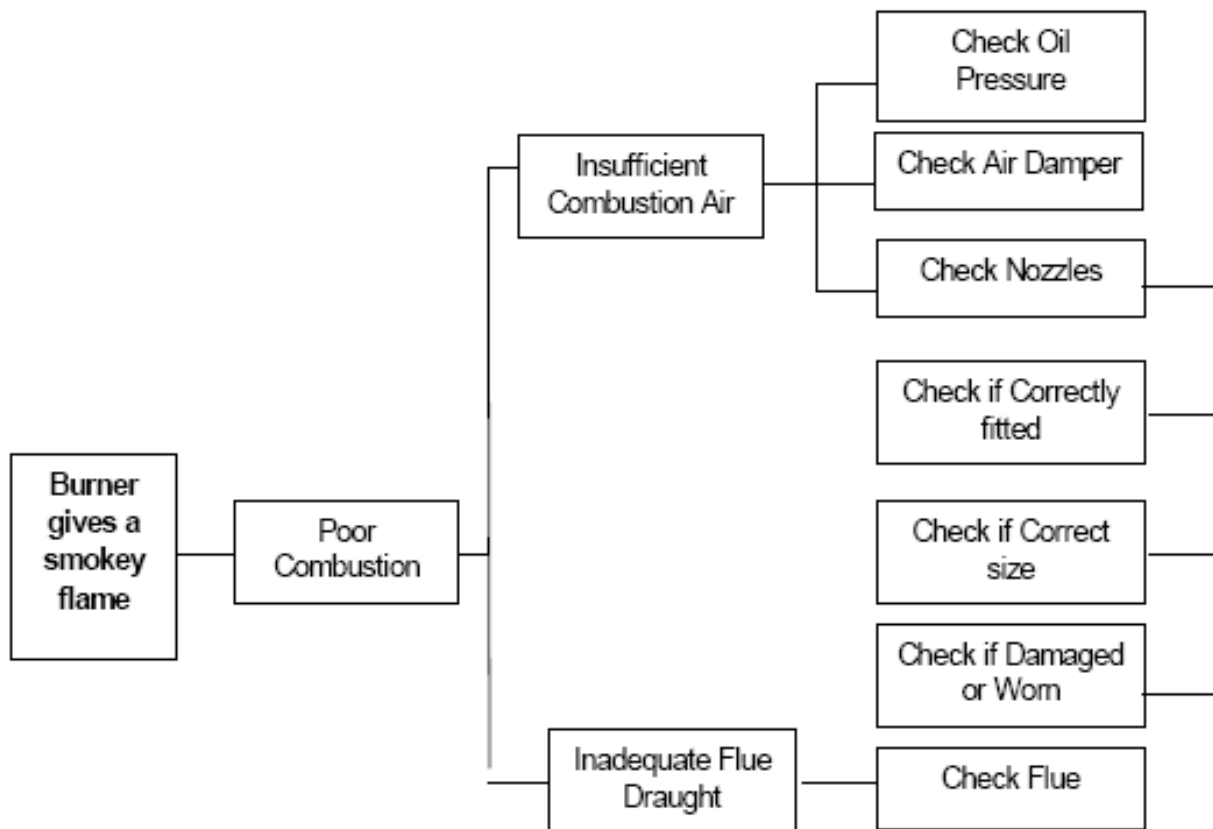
Burner gives a smokey flame

Poor Combustion

Insufficient Combustion Air

Check Oil Pressure

Check Air Damper

Check Nozzles

Check if Correctly fitted

Check if Correct size

Check if Damaged or Worn

Inadequate Flue Draught

Check Flue